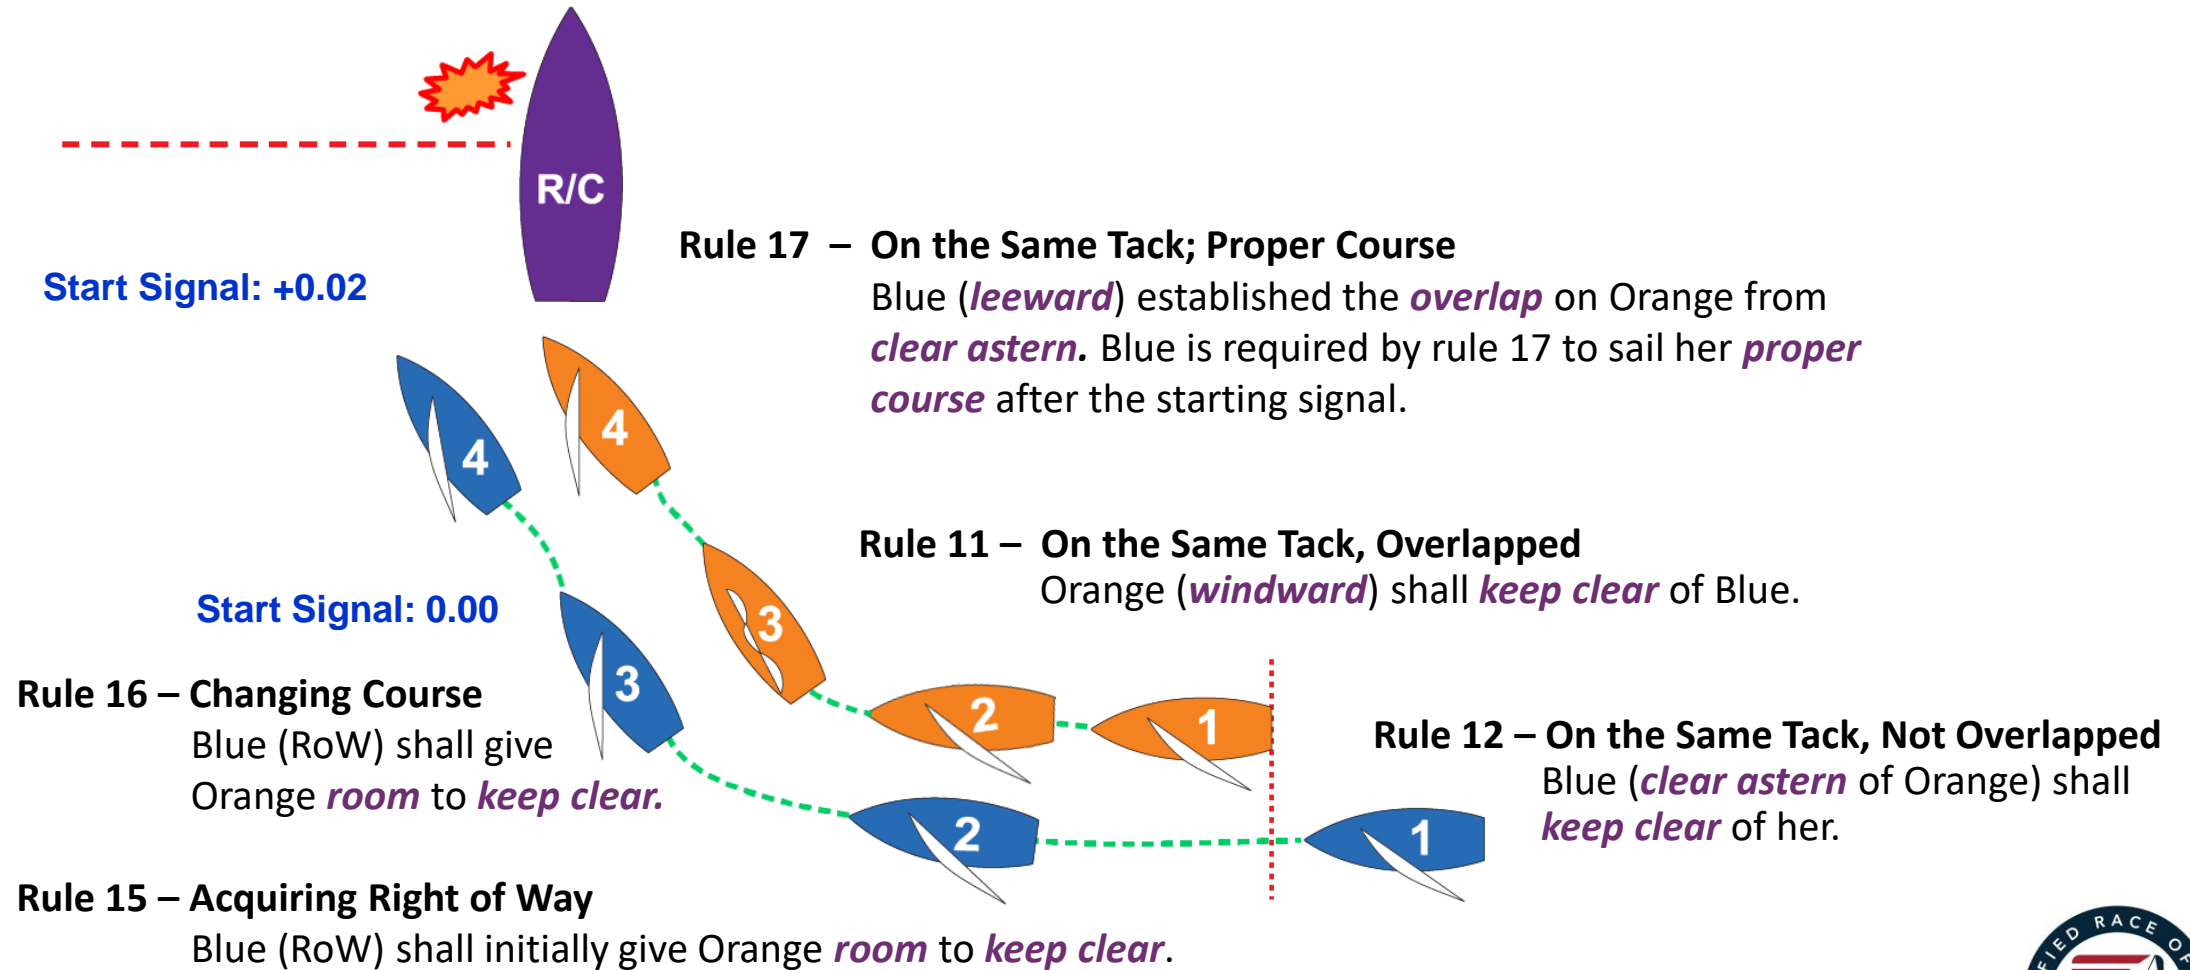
R/C

Start Signal: +0.02

Rule 17 – On the Same Tack; Proper Course
Blue (*leeward*) established the *overlap* on Orange from *clear astern.* Blue is required by rule 17 to sail her *proper course* after the starting signal.

4

4

Rule 11 – On the Same Tack, Overlapped
Orange (*windward*) shall *keep clear* of Blue.

Start Signal: 0.00

3

3

Rule 16 – Changing Course
Blue (RoW) shall give Orange *room* to *keep clear.*

2

1

Rule 12 – On the Same Tack, Not Overlapped
Blue (*clear astern* of Orange) shall *keep clear* of her.

2

1

Rule 15 – Acquiring Right of Way
Blue (RoW) shall initially give Orange *room* to *keep clear*.

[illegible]IED RACE O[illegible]